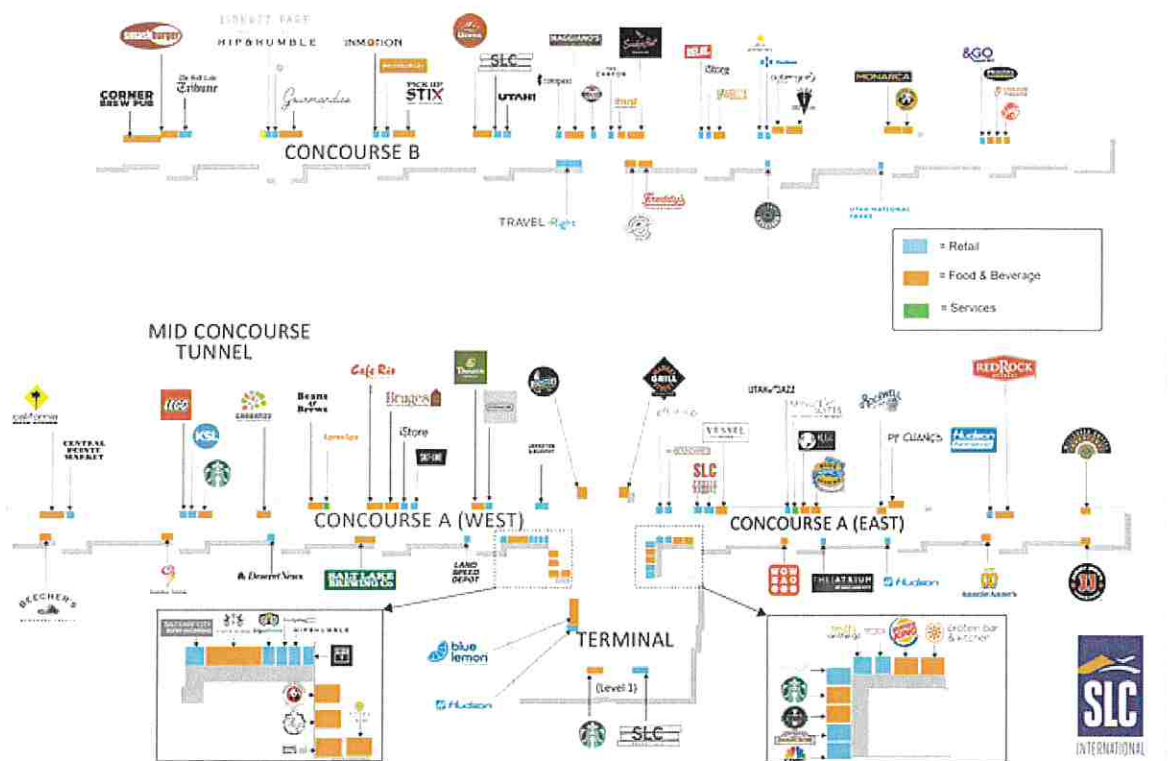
burger
LIBERTY PAGE
HIP & HUMBLE
INMOTION
CORNER BREW PUB
The Salt Lake Tribune
Gourmandise
PICK UP STIX
SLC
UTAH
MAGGIANO'S
CANYON
Store
MONARCA
&GO
CONCOURSE B
TRAVEL Right
Freddy's
UTAH NATIONAL PARKS
= Retail
= Food & Beverage
= Services
MID CONCOURSE TUNNEL
California
CENTRAL MARKET
LEGO
KSL
Beans & Brews
Cafe Rio
Bruges
iStore
Panera
UTAH JAZZ
PF CHANG'S
Hudson
RED ROCK
CONCOURSE A (WEST)
CONCOURSE A (EAST)
BEECHER'S
Deseret News
SALT LAKE BREWING Co
LAND SPEED DEPOT
THE ATRIUM
Hudson
blue lemon
Hudson
TERMINAL
(Level 1)
SLC
HIP & HUMBLE
BURGER KING
protein bar & kitchen
SLC
INTERNATIONAL